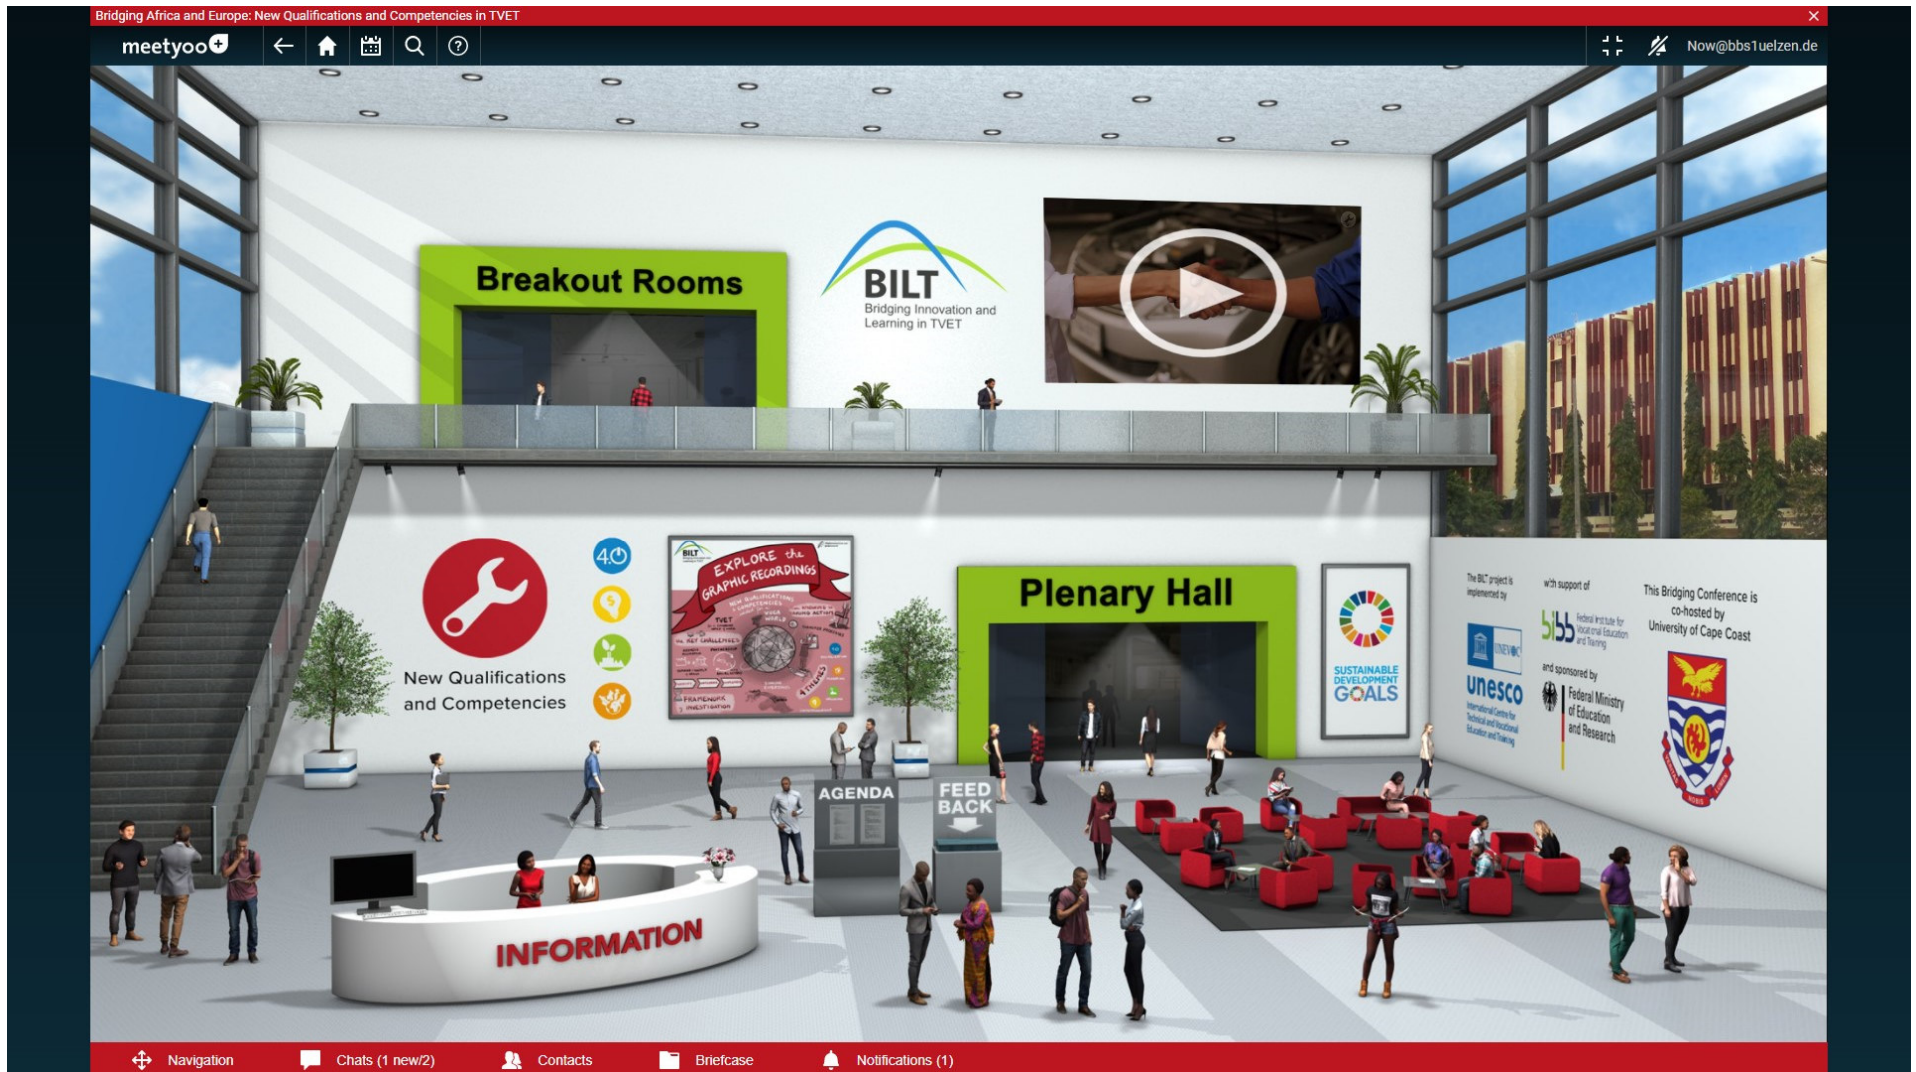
Bridging Africa and Europe: New Qualifications and Competencies in TVET

meetyoo

Now@bbs1uelzen.de

Breakout Rooms

BILT
Bridging Innovation and Learning in TVET

New Qualifications and Competencies

4.0

EXPLORE the GRAPHIC RECORDINGS

Plenary Hall

SUSTAINABLE DEVELOPMENT GOALS

The BILT project is implemented by
UNEVOC
unesco
International Centre for Technical and Vocational Education and Training

with support of
bibb Federal Institute for Vocational Education and Training

and sponsored by
Federal Ministry of Education and Research

This Bridging Conference is co-hosted by University of Cape Coast

AGENDA

FEED BACK

INFORMATION

Navigation
Chats (1 new/2)
Contacts
Briefcase
Notifications (1)